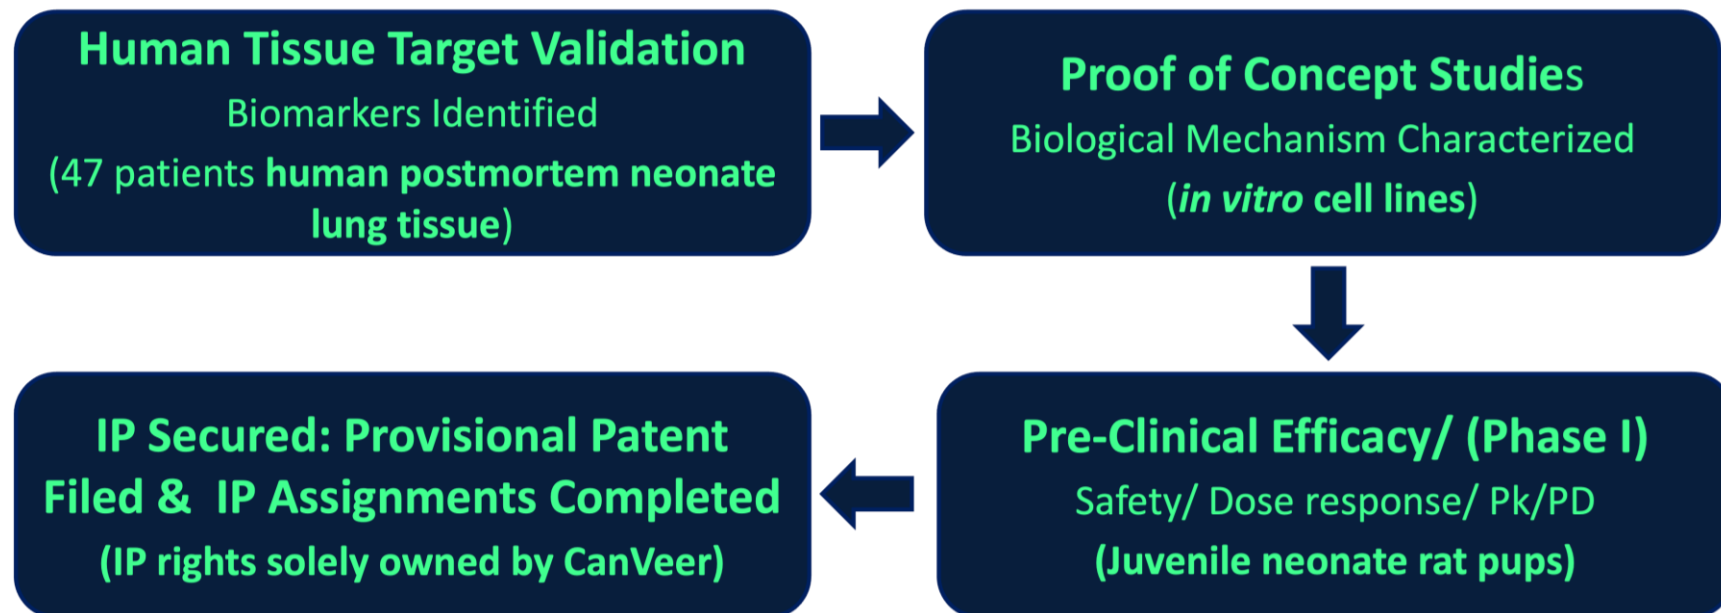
Human Tissue Target Validation
Biomarkers Identified
(47 patients human postmortem neonate lung tissue)

Proof of Concept Studies
Biological Mechanism Characterized
(in vitro cell lines)

Pre-Clinical Efficacy/ (Phase I)
Safety/ Dose response/ Pk/PD
(Juvenile neonate rat pups)

IP Secured: Provisional Patent Filed & IP Assignments Completed
(IP rights solely owned by CanVeer)